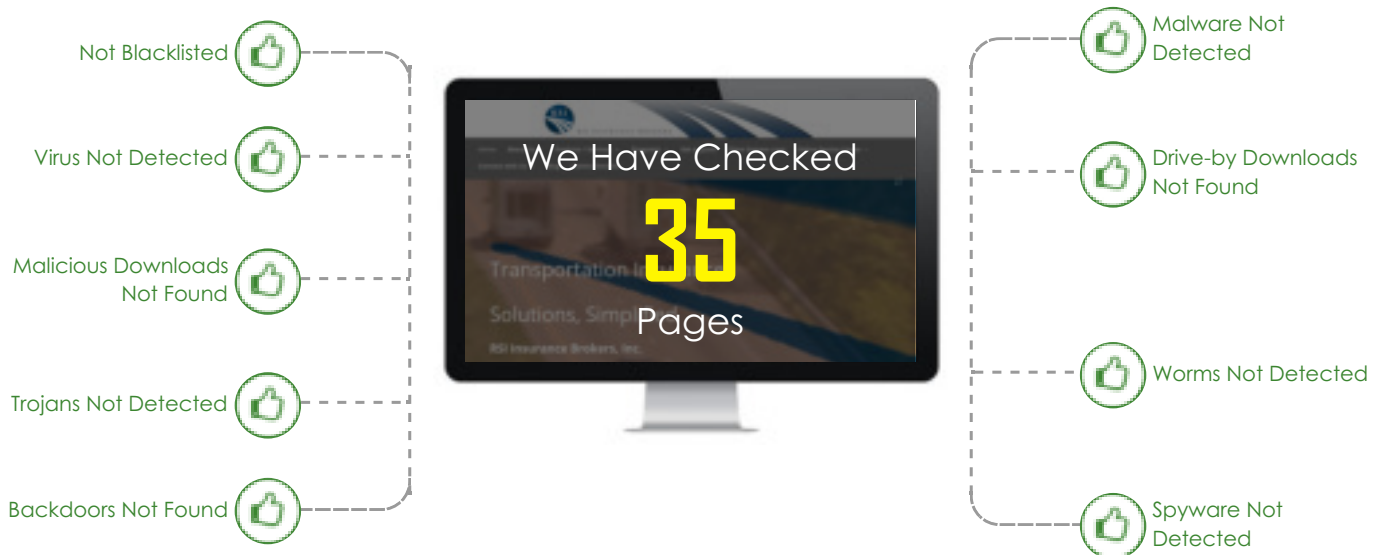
Not Blacklisted

Virus Not Detected

Malicious Downloads Not Found

Trojans Not Detected

Backdoors Not Found

We Have Checked

35

Pages

Malware Not Detected

Drive-by Downloads Not Found

Worms Not Detected

Spyware Not Detected